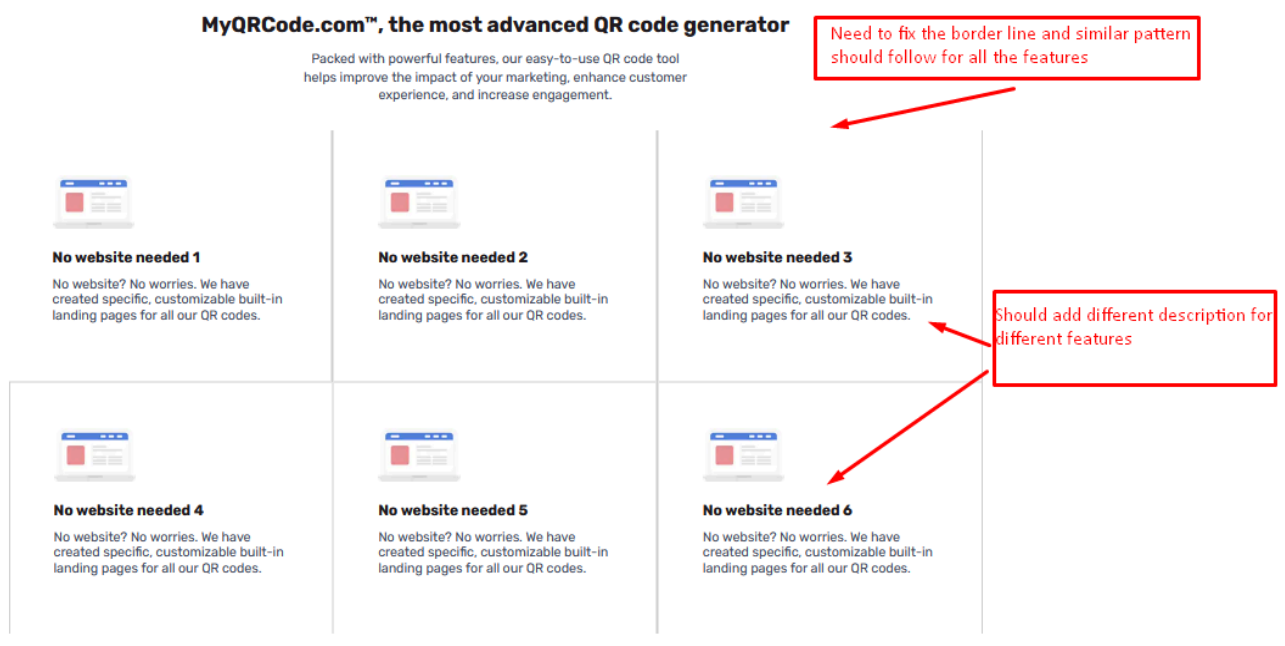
MyQRCode.com™, the most advanced QR code generator

Packed with powerful features, our easy-to-use QR code tool helps improve the impact of your marketing, enhance customer experience, and increase engagement.

Need to fix the border line and similar pattern should follow for all the features

No website needed 1

No website? No worries. We have created specific, customizable built-in landing pages for all our QR codes.

No website needed 2

No website? No worries. We have created specific, customizable built-in landing pages for all our QR codes.

No website needed 3

No website? No worries. We have created specific, customizable built-in landing pages for all our QR codes.

Should add different description for different features

No website needed 4

No website? No worries. We have created specific, customizable built-in landing pages for all our QR codes.

No website needed 5

No website? No worries. We have created specific, customizable built-in landing pages for all our QR codes.

No website needed 6

No website? No worries. We have created specific, customizable built-in landing pages for all our QR codes.